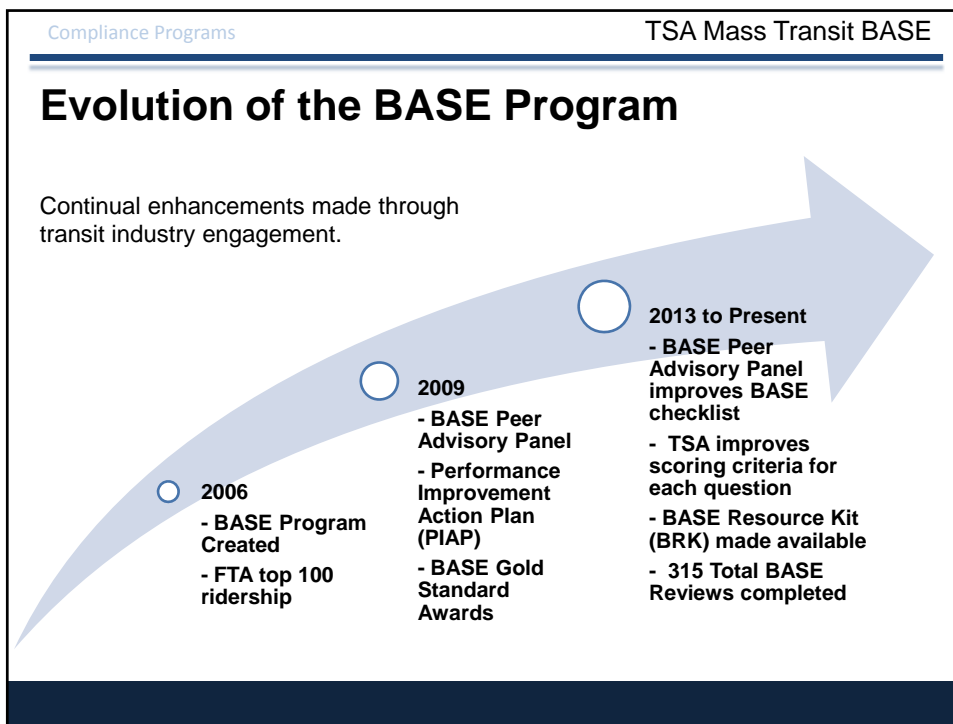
Compliance Programs

TSA Mass Transit BASE

Evolution of the BASE Program

Continual enhancements made through transit industry engagement.

2006
- BASE Program Created
- FTA top 100 ridership

2009
- BASE Peer Advisory Panel
- Performance Improvement Action Plan (PIAP)
- BASE Gold Standard Awards

2013 to Present
- BASE Peer Advisory Panel improves BASE checklist
- TSA improves scoring criteria for each question
- BASE Resource Kit (BRK) made available
- 315 Total BASE Reviews completed